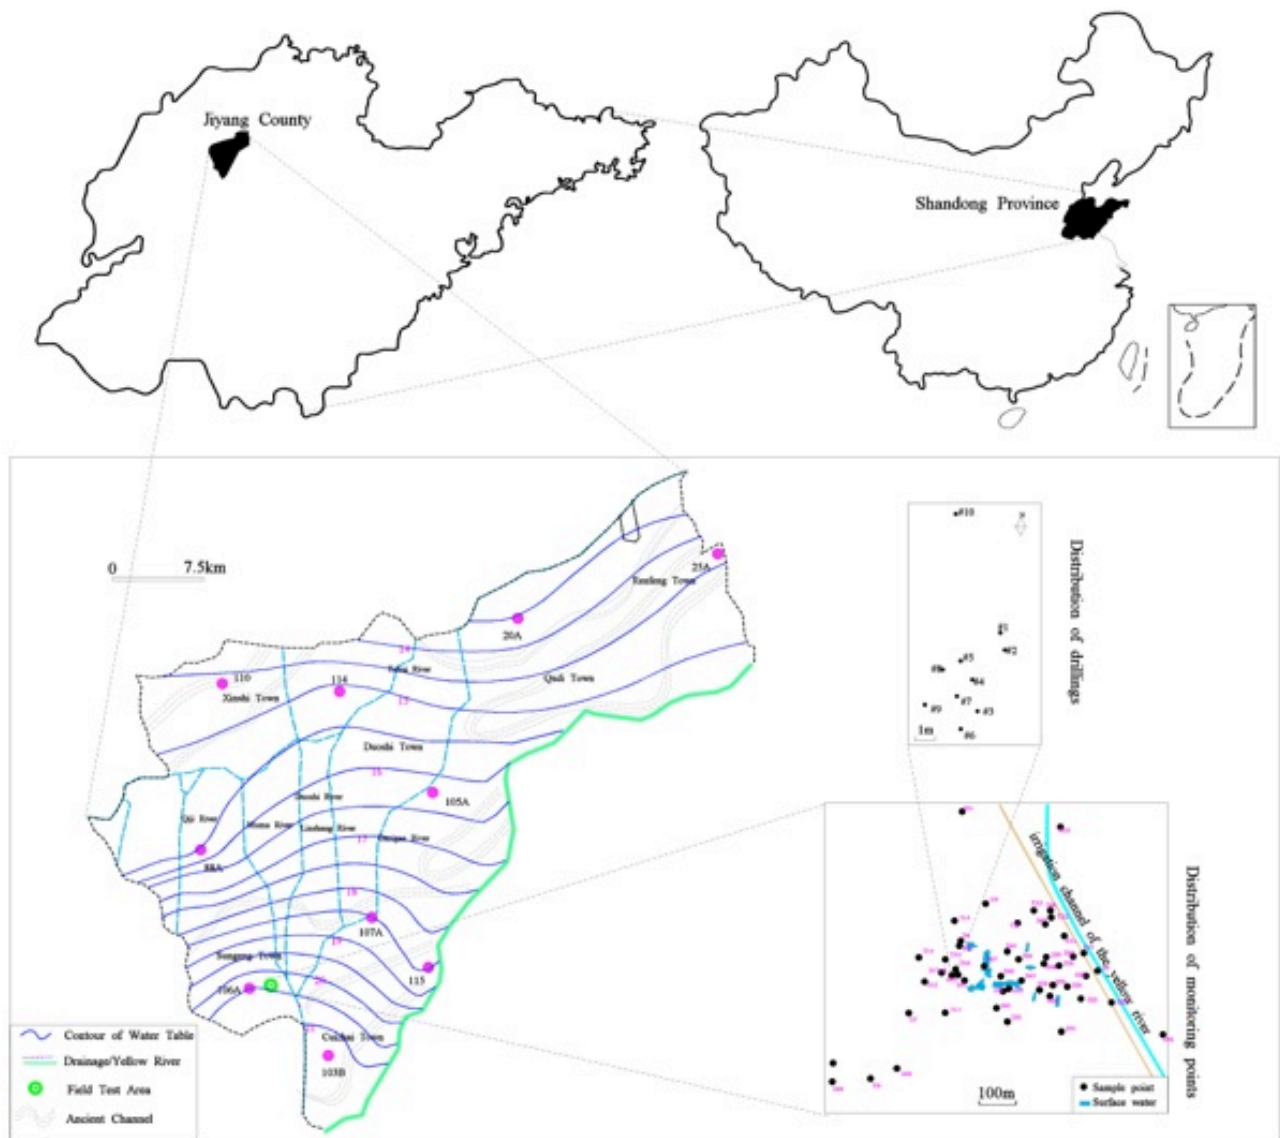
Jiyang County

Shandong Province

0 7.5km

25A

Renfeng Town

20A

110

Xinshi Town

114

Qudi Town

Duoshi Town

105A

88A

107A

115

Songgang Town

106A

Cuizhai Town

103B

Contour of Water Table

Drainage/Yellow River

Field Test Area

Ancient Channel

#10

#1

#2

#5

#8

#4

#7

#3

#9

#6

1m

Distribution of drillings

irrigation channel of the yellow river

100m

Sample point

Surface water

Distribution of monitoring points